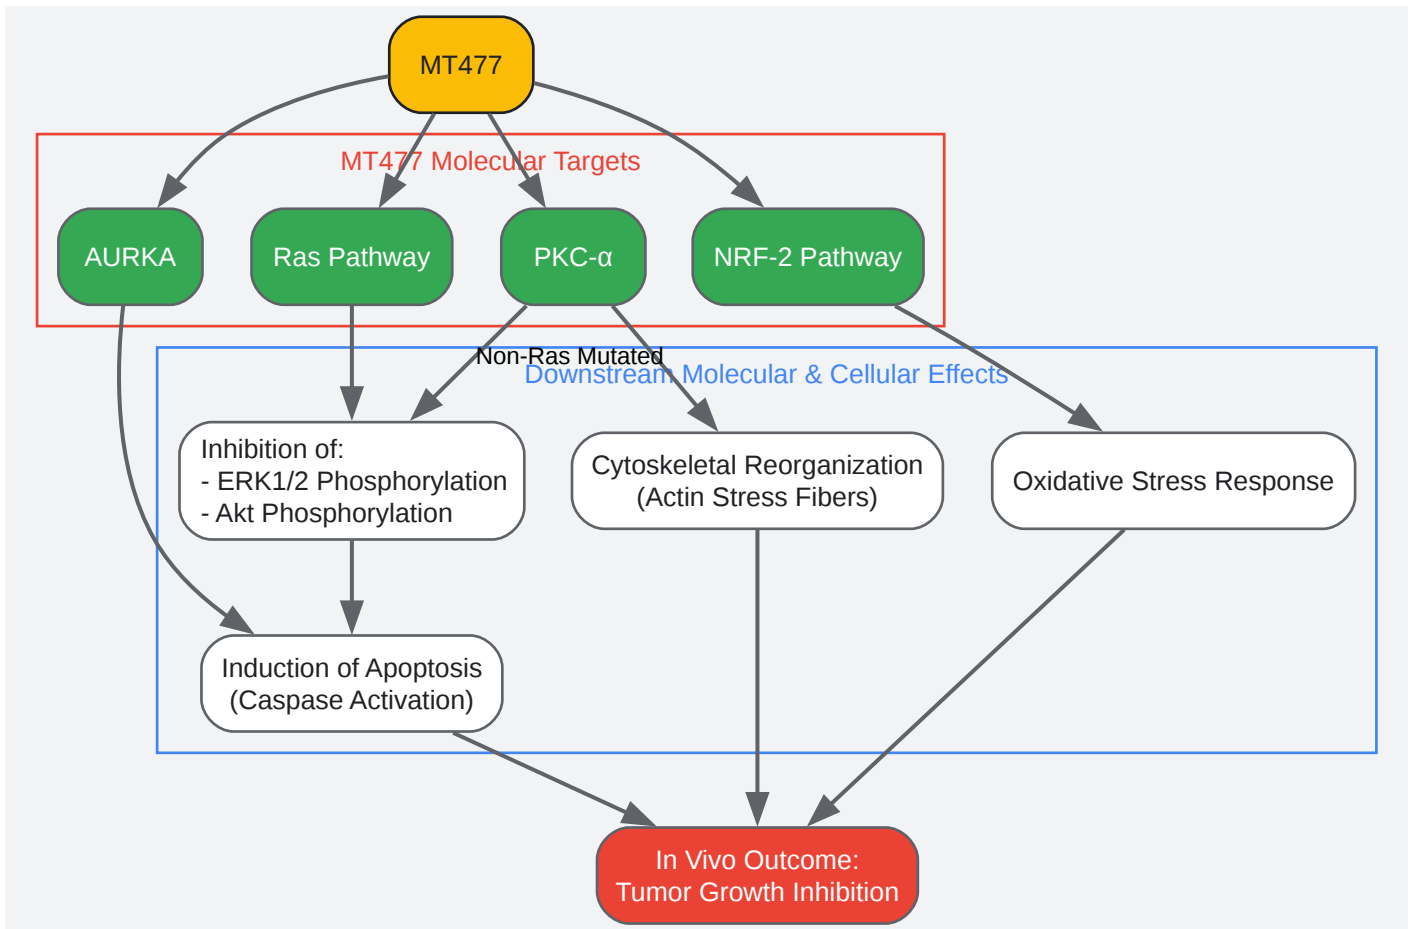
MT477

MT477 Molecular Targets

AURKA

Ras Pathway

PKC-α

NRF-2 Pathway

Non-Ras Mutated

Downstream Molecular & Cellular Effects

Inhibition of:
- ERK1/2 Phosphorylation
- Akt Phosphorylation

Cytoskeletal Reorganization
(Actin Stress Fibers)

Oxidative Stress Response

Induction of Apoptosis
(Caspase Activation)

In Vivo Outcome:
Tumor Growth Inhibition